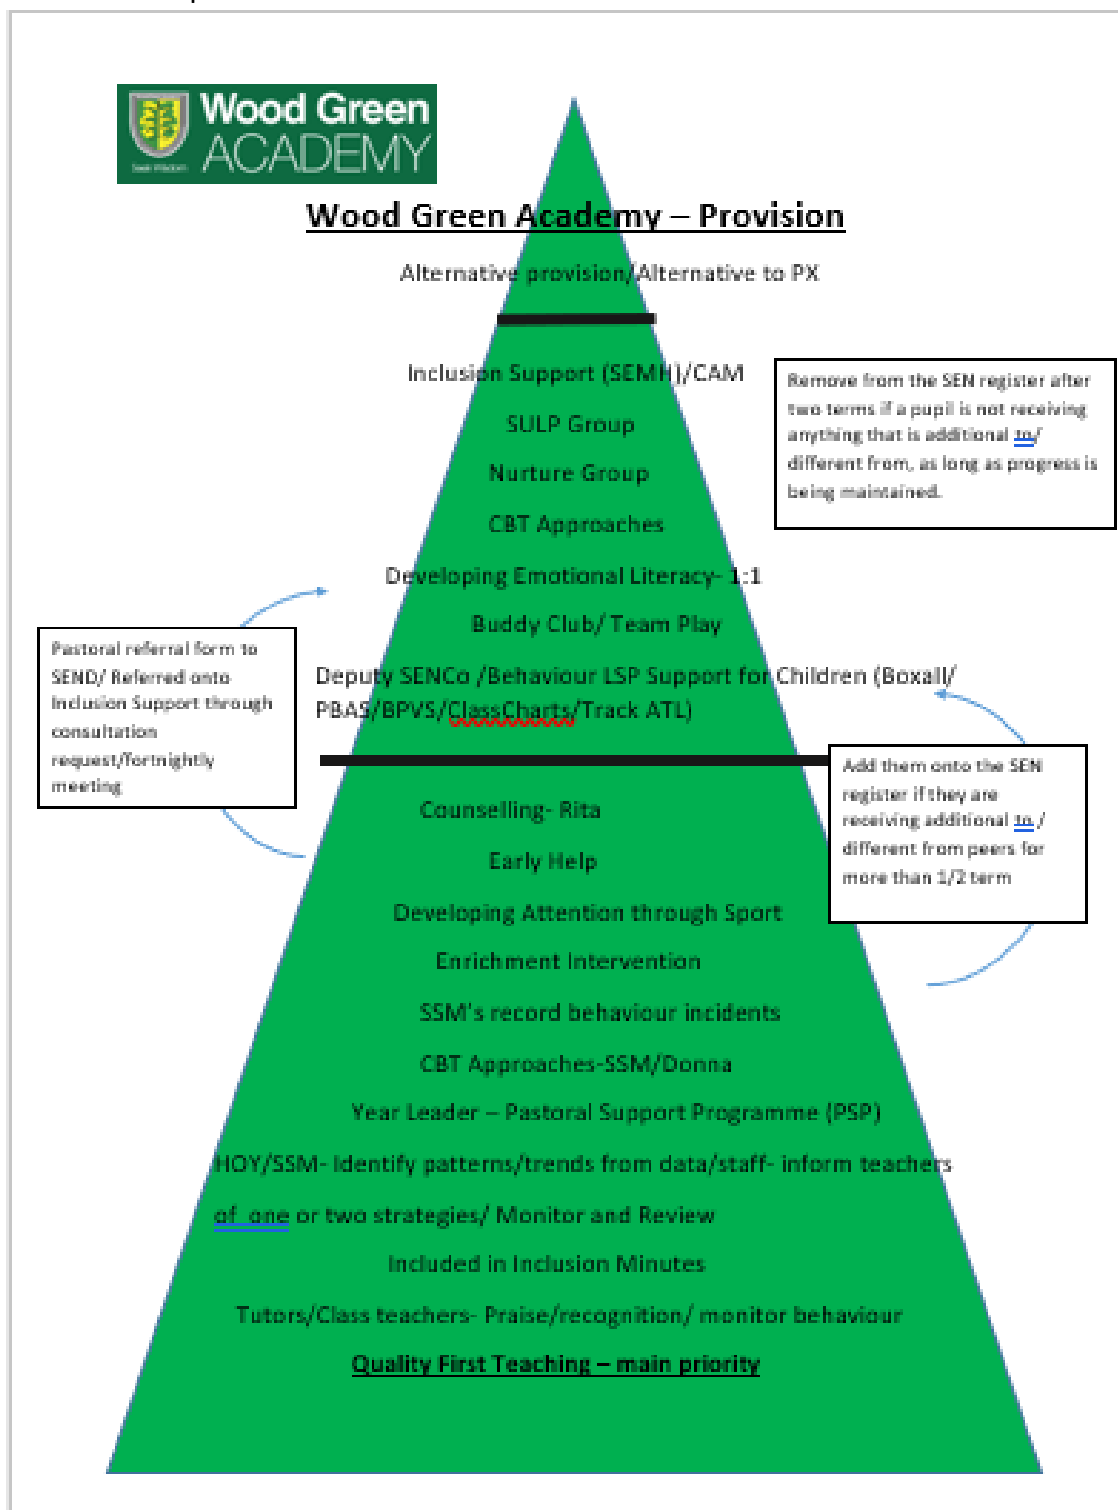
Wood Green ACADEMY

Wood Green Academy – Provision

Alternative provision/Alternative to PX

Inclusion Support (SEMH)/CAM

SULP Group

Nurture Group

CBT Approaches

Developing Emotional Literacy- 1:1

Buddy Club/ Team Play

Deputy SENCo /Behaviour LSP Support for Children (Boxall/ PBAS/BPVS/ClassCharts/Track ATL)

Remove from the SEN register after two terms if a pupil is not receiving anything that is additional to/ different from, as long as progress is being maintained.

Pastoral referral form to SEND/ Referred onto Inclusion Support through consultation request/fortnightly meeting

Add them onto the SEN register if they are receiving additional to / different from peers for more than 1/2 term

Counselling- Rita

Early Help

Developing Attention through Sport

Enrichment Intervention

SSM's record behaviour incidents

CBT Approaches-SSM/Donna

Year Leader – Pastoral Support Programme (PSP)

HOY/SSM- Identify patterns/trends from data/staff- inform teachers of one or two strategies/ Monitor and Review

Included in Inclusion Minutes

Tutors/Class teachers- Praise/recognition/ monitor behaviour

Quality First Teaching – main priority